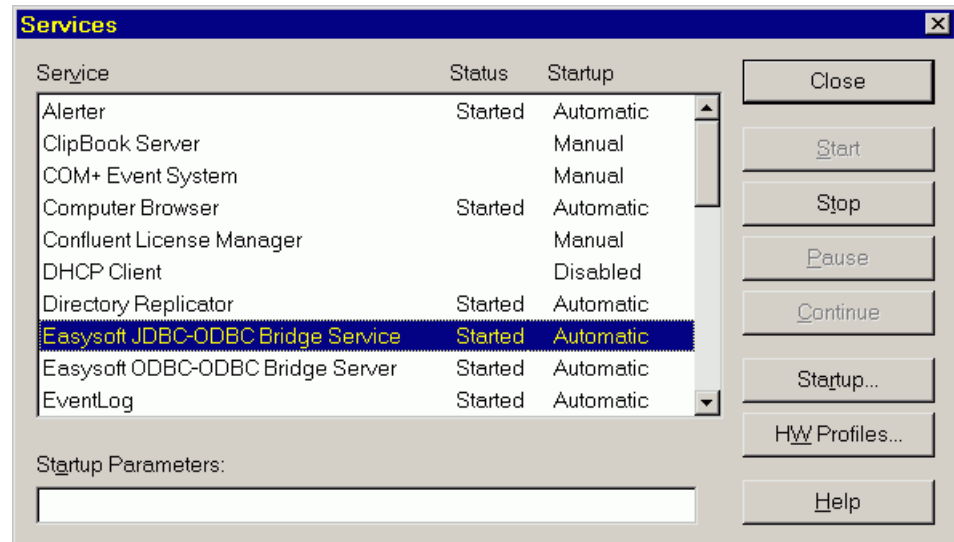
Services

| Service | Status | Startup |
|---|---|---|
| Alerter | Started | Automatic |
| ClipBook Server | | Manual |
| COM+ Event System | | Manual |
| Computer Browser | Started | Automatic |
| Confluent License Manager | | Manual |
| DHCP Client | | Disabled |
| Directory Replicator | Started | Automatic |
| Easysoft JDBC-ODBC Bridge Service | Started | Automatic |
| Easysoft ODBC-ODBC Bridge Server | Started | Automatic |
| EventLog | Started | Automatic |

Close

Start

Stop

Pause

Continue

Startup...

HW Profiles...

Startup Parameters:

Help